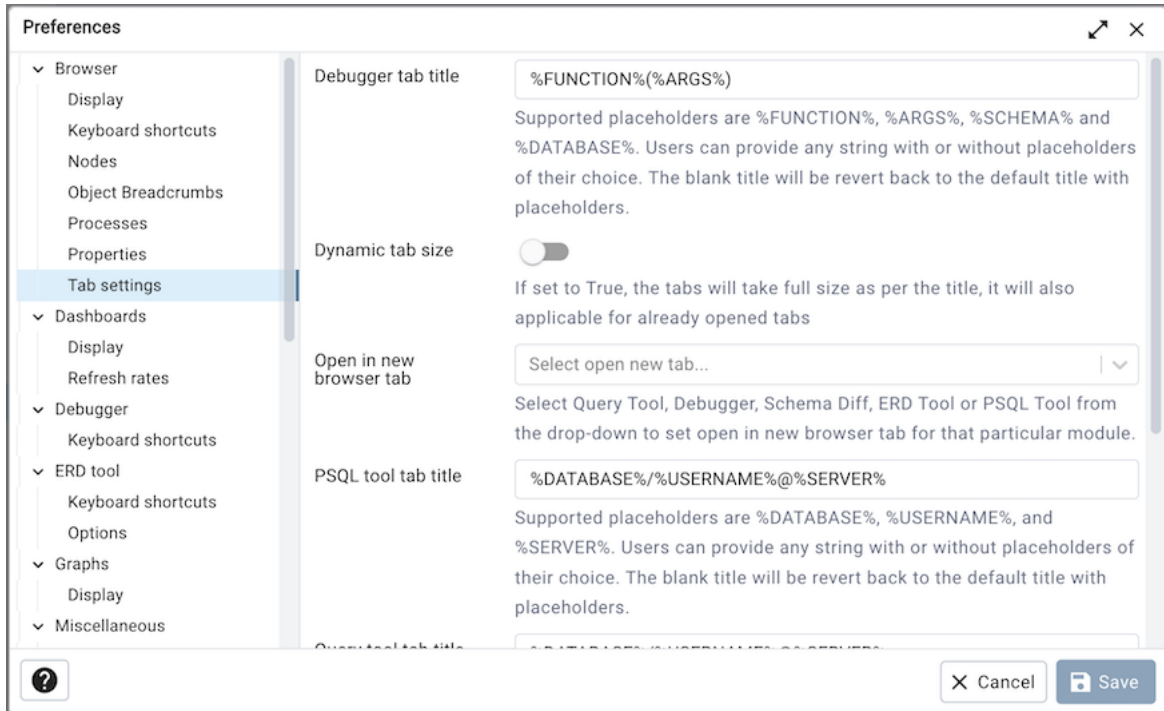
Preferences

Browser
Display
Keyboard shortcuts
Nodes
Object Breadcrumbs
Processes
Properties
Tab settings
Dashboards
Display
Refresh rates
Debugger
Keyboard shortcuts
ERD tool
Keyboard shortcuts
Options
Graphs
Display
Miscellaneous

Debugger tab title
%FUNCTION%(%ARGS%)
Supported placeholders are %FUNCTION%, %ARGS%, %SCHEMA% and %DATABASE%. Users can provide any string with or without placeholders of their choice. The blank title will be revert back to the default title with placeholders.

Dynamic tab size
If set to True, the tabs will take full size as per the title, it will also applicable for already opened tabs

Open in new browser tab
Select open new tab...
Select Query Tool, Debugger, Schema Diff, ERD Tool or PSQL Tool from the drop-down to set open in new browser tab for that particular module.

PSQL tool tab title
%DATABASE%/%USERNAME%@%SERVER%
Supported placeholders are %DATABASE%, %USERNAME%, and %SERVER%. Users can provide any string with or without placeholders of their choice. The blank title will be revert back to the default title with placeholders.

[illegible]

Cancel
Save